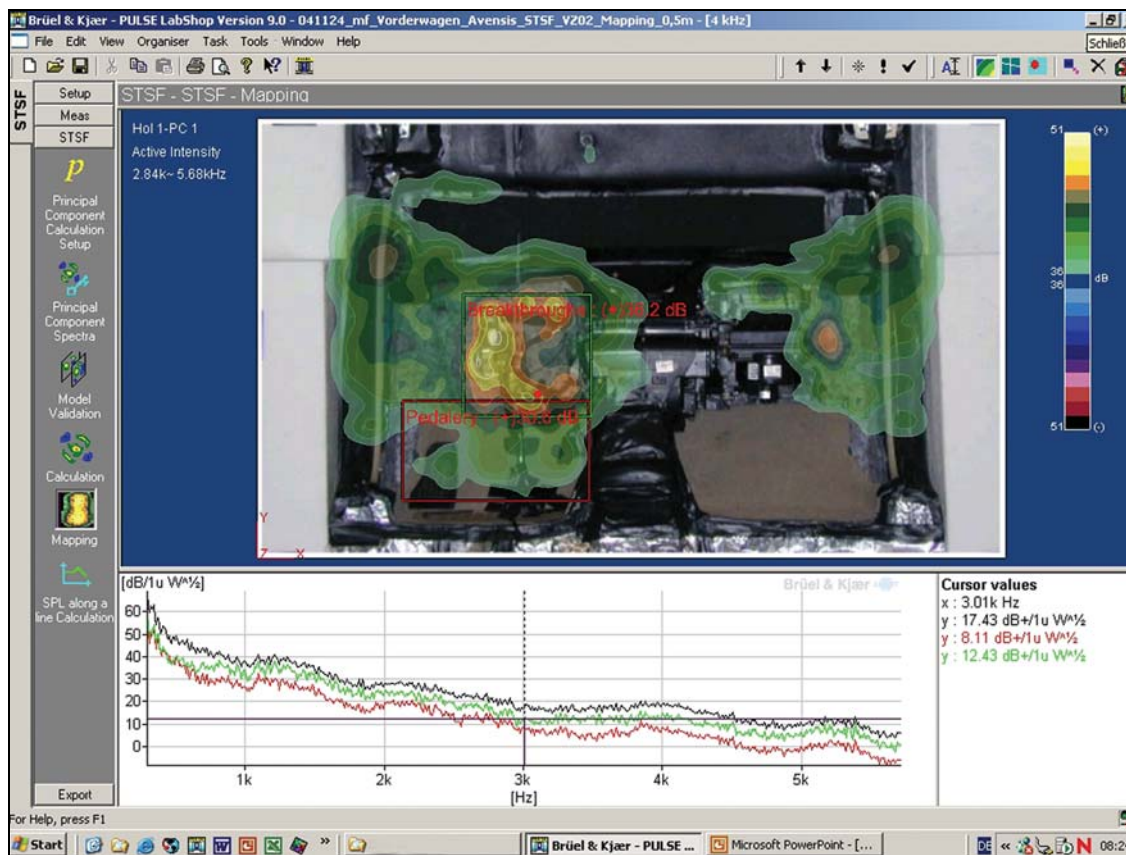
Brüel & Kjær - PULSE LabShop Version 9.0 - 041124_mf_Vorderwagen_Avensis_STSF_VZ02_Mapping_0,5m - [4 kHz]

File Edit View Organiser Task Tools Window Help

Schließ

STSF

Setup
Meas
STSF

STSF - STSF - Mapping

Principal Component Calculation Setup

Principal Component Spectra

Model Validation

Calculation

Mapping

SPL along a line Calculation

Export

Hol 1-PC 1
Active Intensity
2.84k~ 5.68kHz

Breakthroughs : (+)36.2 dB

Pedalery : (+)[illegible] dB

Y
Z X

51 (+)
36 dB
36
51 (-)

[dB/1u W^½]

Brüel & Kjær

60
50
40
30
20
10
0

1k
2k
3k
4k
5k
[Hz]

Cursor values
x : 3.01k Hz
y : 17.43 dB+/1u W^½
y : 8.11 dB+/1u W^½
y : 12.43 dB+/1u W^½

For Help, press F1

Start

Brüel & Kjær - PULSE ...
Microsoft PowerPoint - [...

DE « N 08:2